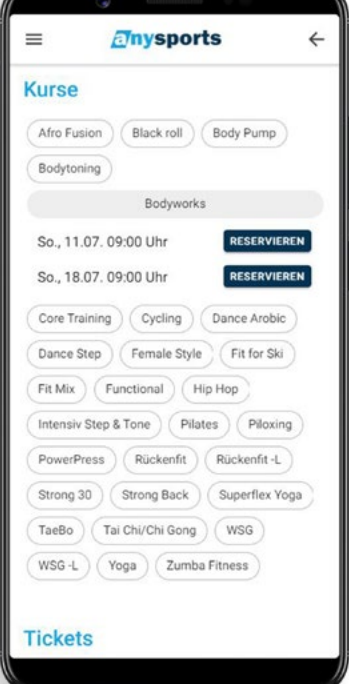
anysports

Kurse

Afro Fusion
Black roll
Body Pump
Bodytoning

Bodyworks

So., 11.07. 09:00 Uhr RESERVIEREN
So., 18.07. 09:00 Uhr RESERVIEREN

Core Training
Cycling
Dance Arobic
Dance Step
Female Style
Fit for Ski
Fit Mix
Functional
Hip Hop
Intensiv Step & Tone
Pilates
Piloxing
PowerPress
Rückenfit
Rückenfit -L
Strong 30
Strong Back
Superflex Yoga
TaeBo
Tai Chi/Chi Gong
WSG
WSG -L
Yoga
Zumba Fitness

Tickets